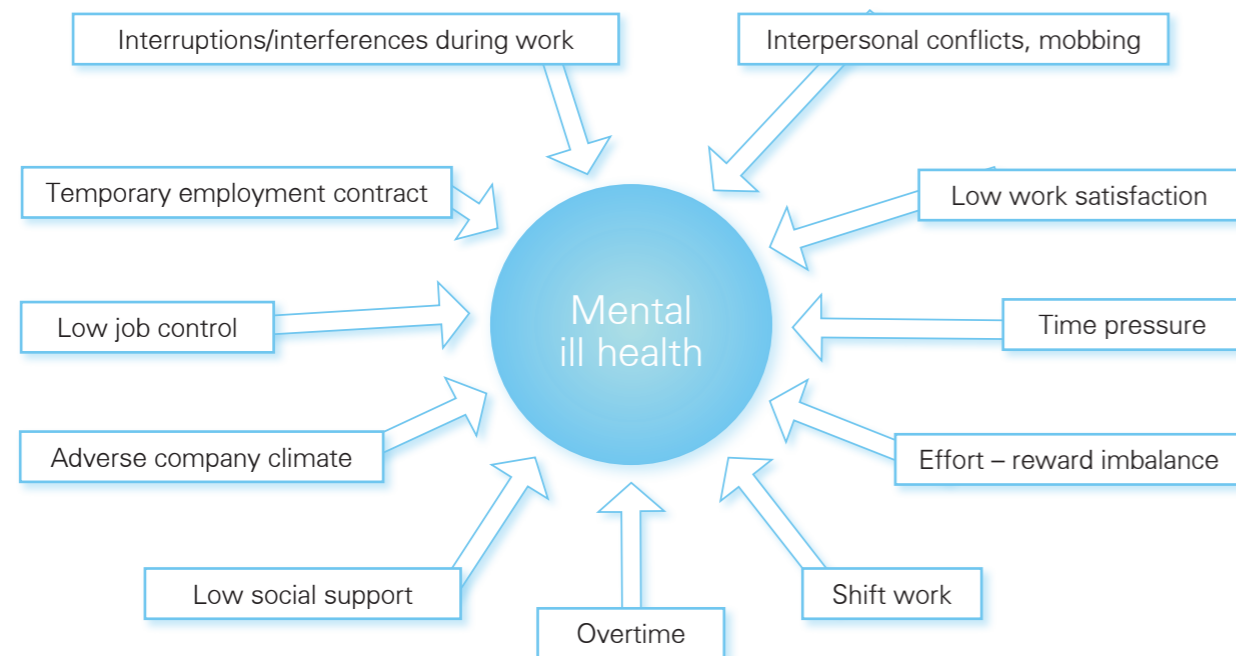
Interruptions/interferences during work

Interpersonal conflicts, mobbing

Temporary employment contract

Low work satisfaction

Mental ill health

Low job control

Time pressure

Adverse company climate

Effort – reward imbalance

Low social support

Shift work

Overtime